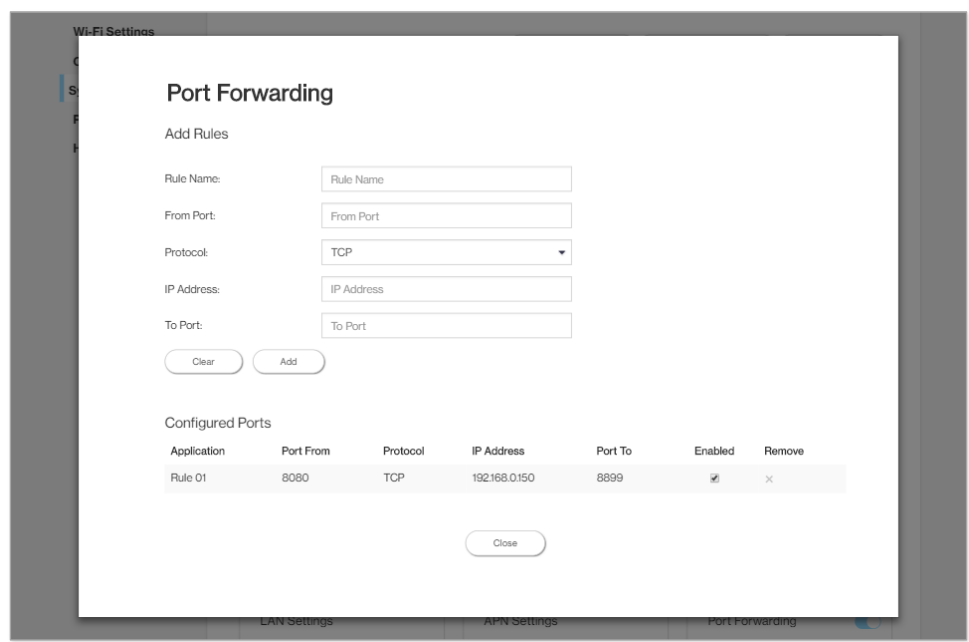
Wi-Fi Settings

Port Forwarding

Add Rules

Rule Name: Rule Name

From Port: From Port

Protocol: TCP

IP Address: IP Address

To Port: To Port

Clear Add

Configured Ports

| Application | Port From | Protocol | IP Address | Port To | Enabled | Remove |
|---|---|---|---|---|---|---|
| Rule 01 | 8080 | TCP | 192.168.0.150 | 8899 | ☑ | × |

Close

LAN Settings APN Settings Port Forwarding